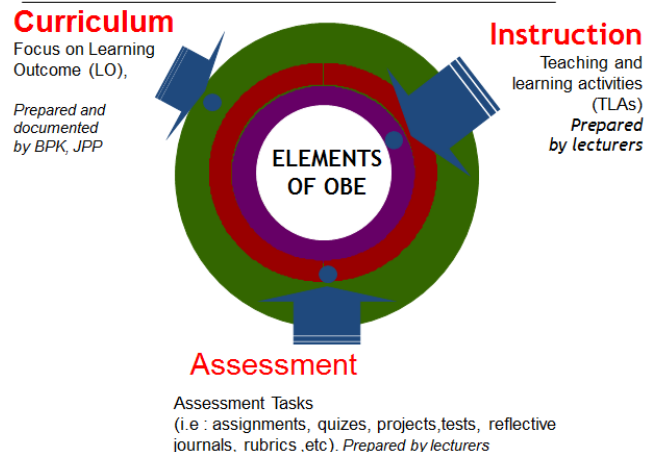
Curriculum
Focus on Learning Outcome (LO),

Prepared and documented by BPK, JPP

Instruction
Teaching and learning activities (TLAs)
Prepared by lecturers

ELEMENTS OF OBE

Assessment
Assessment Tasks
(i.e : assignments, quizes, projects,tests, reflective journals, rubrics ,etc). Prepared by lecturers